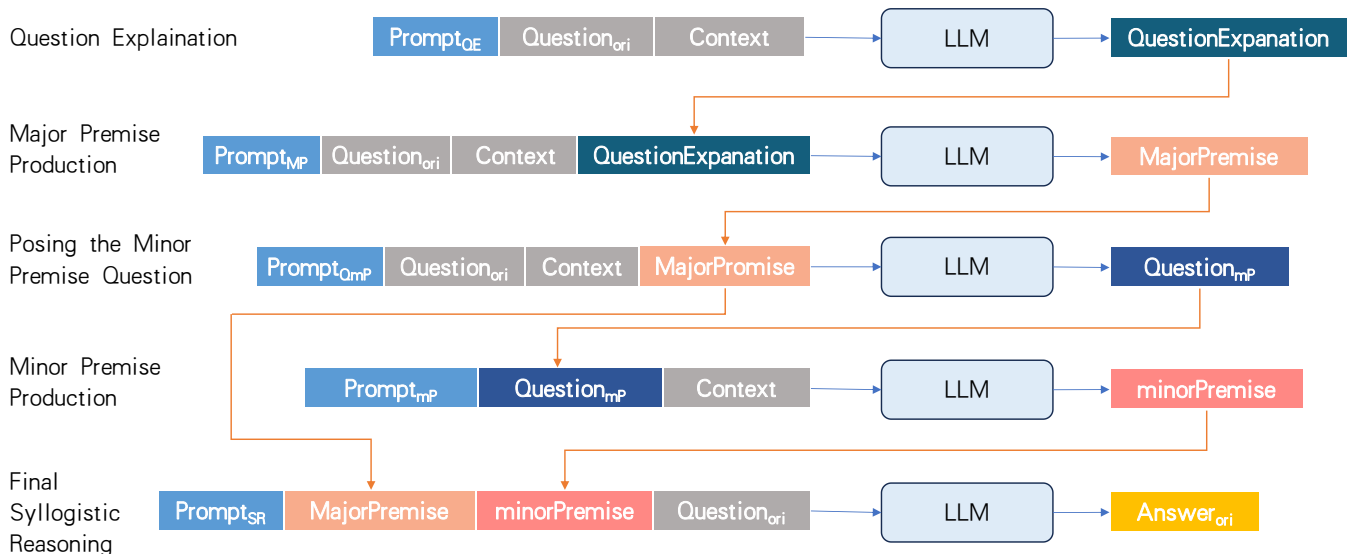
Question Explaination

$\text{Prompt}_{\text{QE}}$ $\text{Question}_{\text{ori}}$ Context → LLM → QuestionExpanation

Major Premise Production

$\text{Prompt}_{\text{MP}}$ $\text{Question}_{\text{ori}}$ Context QuestionExpanation → LLM → MajorPremise

Posing the Minor Premise Question

$\text{Prompt}_{\text{QmP}}$ $\text{Question}_{\text{ori}}$ Context MajorPromise → LLM → $\text{Question}_{\text{mP}}$

Minor Premise Production

$\text{Prompt}_{\text{mP}}$ $\text{Question}_{\text{mP}}$ Context → LLM → minorPremise

Final Syllogistic Reasoning

$\text{Prompt}_{\text{SR}}$ MajorPremise minorPremise $\text{Question}_{\text{ori}}$ → LLM → $\text{Answer}_{\text{ori}}$